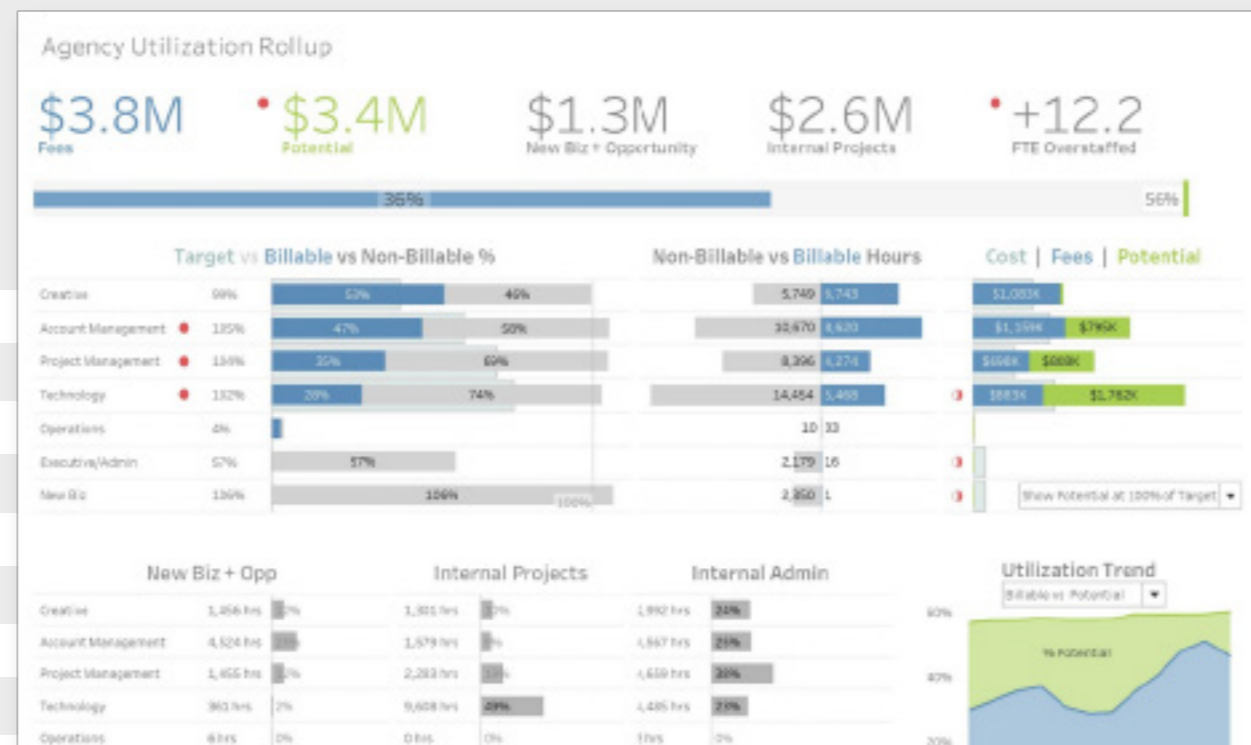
Agency Utilization Rollup

$3.8M
Fees

$3.4M
Potential

$1.3M
New Biz + Opportunity

$2.6M
Internal Projects

+12.2
FTE Overstaffed

36%
56%

Target vs Billable vs Non-Billable %

| | | | |
|---|---|---|---|
| Creative | 99% | 53% | 46% |
| Account Management | 135% | 47% | 58% |
| Project Management | 134% | 35% | 69% |
| Technology | 132% | 28% | 74% |
| Operations | 4% | | |
| Executive/Admin | 57% | 57% | |
| New Biz | 136% | 106% | 100% |

Non-Billable vs Billable Hours

| | |
|---|---|
| 5,749 | 5,743 |
| 10,670 | 8,620 |
| 8,396 | 4,274 |
| 14,454 | 5,468 |
| 10 | 33 |
| 2,179 | 16 |
| 2,850 | 1 |

Cost | Fees | Potential

| | |
|---|---|
| $1,083K | |
| $1,159K | $795K |
| $698K | $888K |
| $883K | $1,782K |

Show Potential at 100% of Target

New Biz + Opp

| | | |
|---|---|---|
| Creative | 1,456 hrs | 12% |
| Account Management | 4,524 hrs | 23% |
| Project Management | 1,455 hrs | 12% |
| Technology | 361 hrs | 2% |
| Operations | 6 hrs | 0% |

Internal Projects

| | |
|---|---|
| 1,301 hrs | 10% |
| 1,579 hrs | 8% |
| 2,283 hrs | 18% |
| 9,608 hrs | 49% |
| 0 hrs | 0% |

Internal Admin

| | |
|---|---|
| 1,992 hrs | 24% |
| 1,567 hrs | 21% |
| 4,659 hrs | 30% |
| 1,485 hrs | 24% |
| 3 hrs | 0% |

Utilization Trend
Billable vs Potential
60%
% Potential
40%
20%